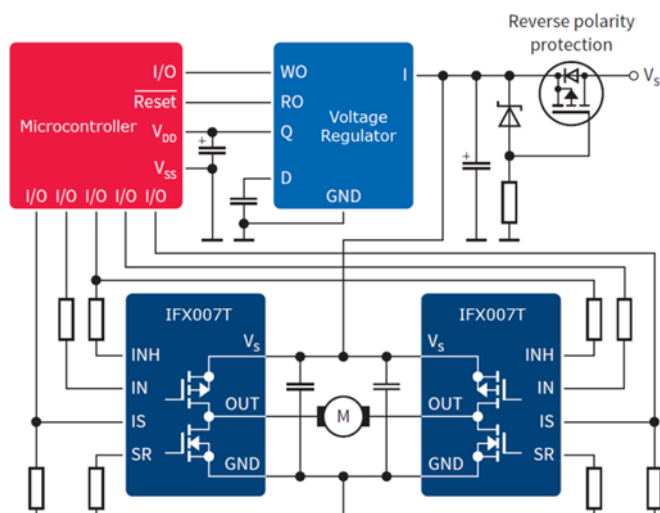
Reverse polarity protection

$V_S$

Microcontroller

I/O

$\overline{\text{Reset}}$

$V_{DD}$

$V_{SS}$

I/O I/O I/O I/O I/O

WO

RO

Q

D

Voltage Regulator

I

GND

IFX007T

INH

IN

IS

SR

$V_S$

OUT

GND

M

IFX007T

$V_S$

INH

IN

OUT

IS

GND

SR